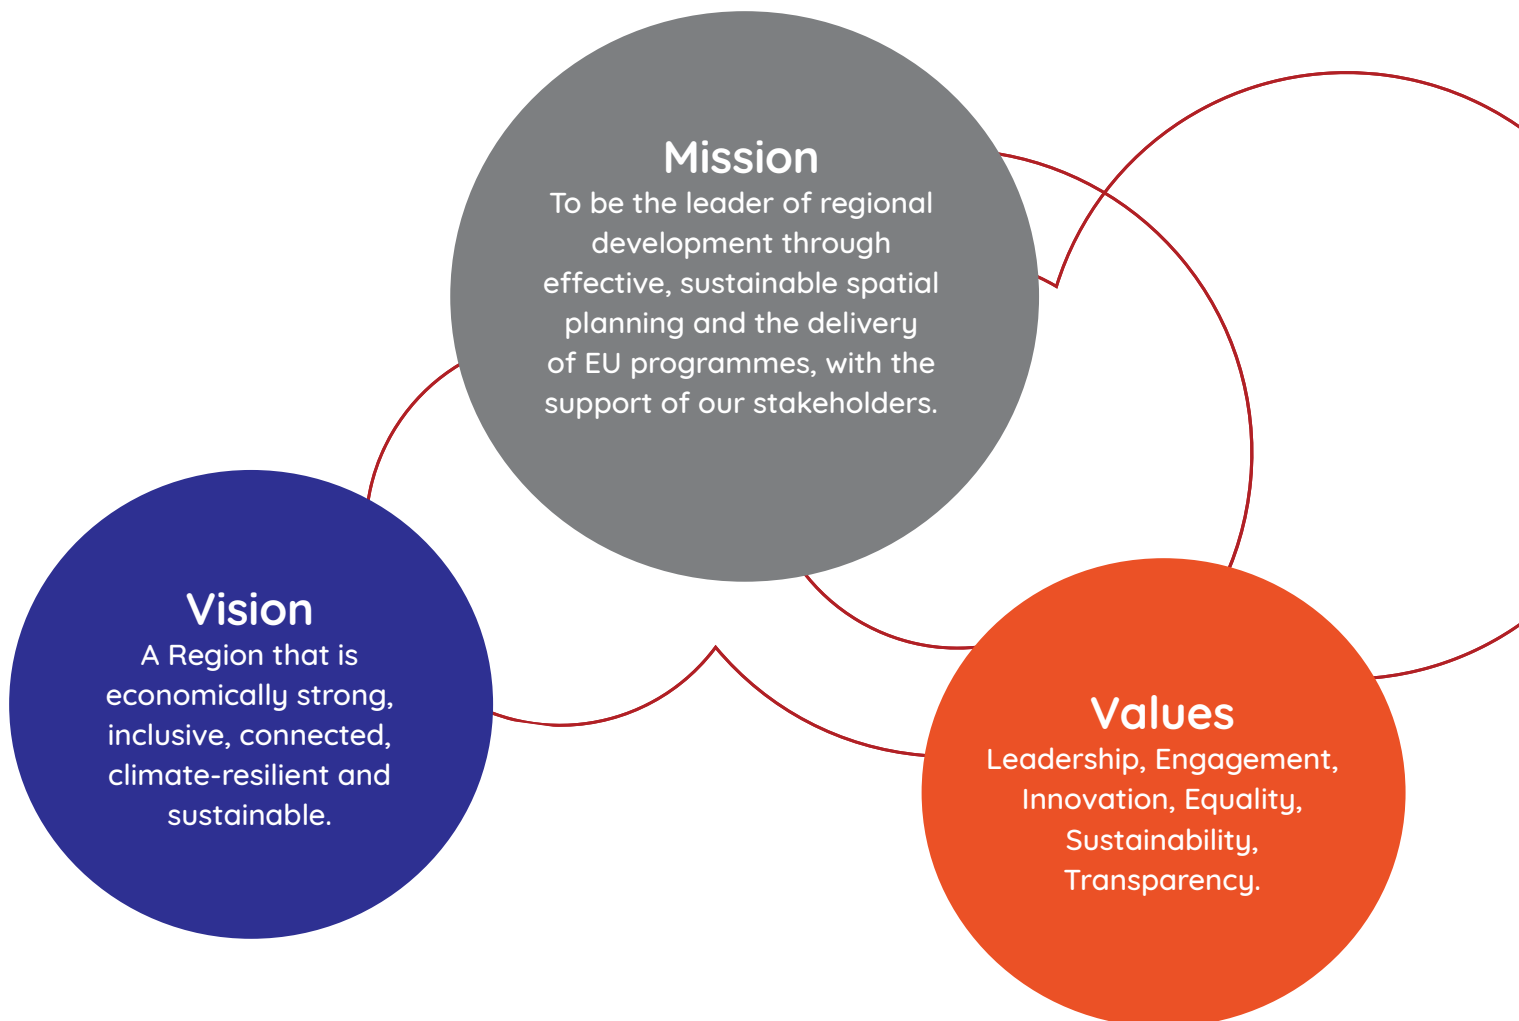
Mission
To be the leader of regional development through effective, sustainable spatial planning and the delivery of EU programmes, with the support of our stakeholders.

Vision
A Region that is economically strong, inclusive, connected, climate-resilient and sustainable.

Values
Leadership, Engagement, Innovation, Equality, Sustainability, Transparency.